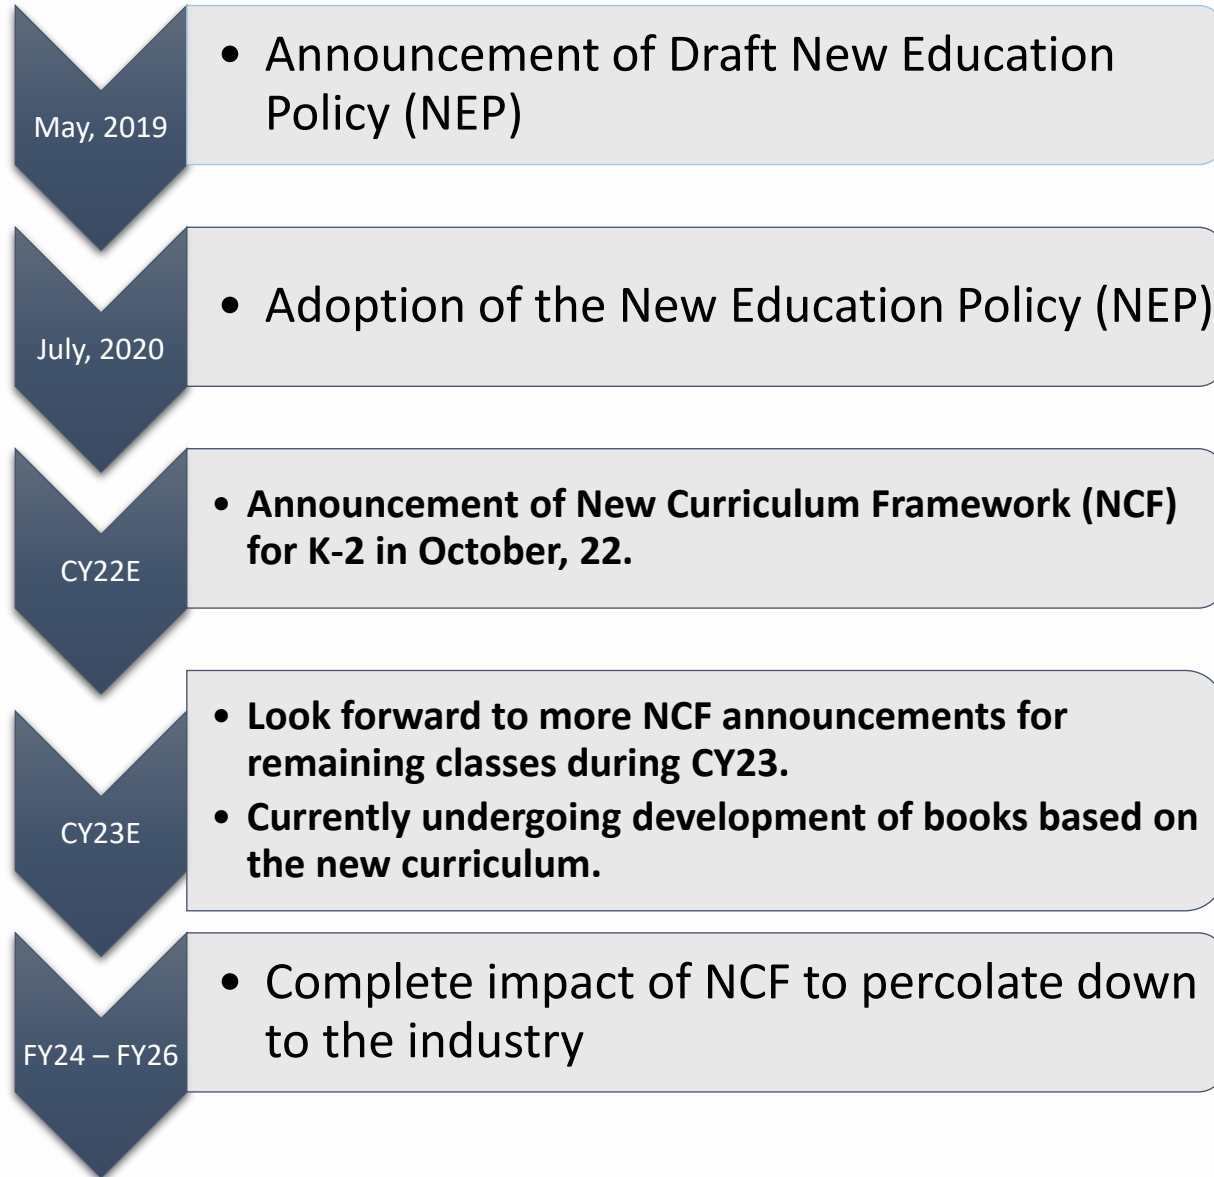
May, 2019

• Announcement of Draft New Education Policy (NEP)

July, 2020

• Adoption of the New Education Policy (NEP)

CY22E

• Announcement of New Curriculum Framework (NCF) for K-2 in October, 22.

CY23E

• Look forward to more NCF announcements for remaining classes during CY23.
• Currently undergoing development of books based on the new curriculum.

FY24 – FY26

• Complete impact of NCF to percolate down to the industry